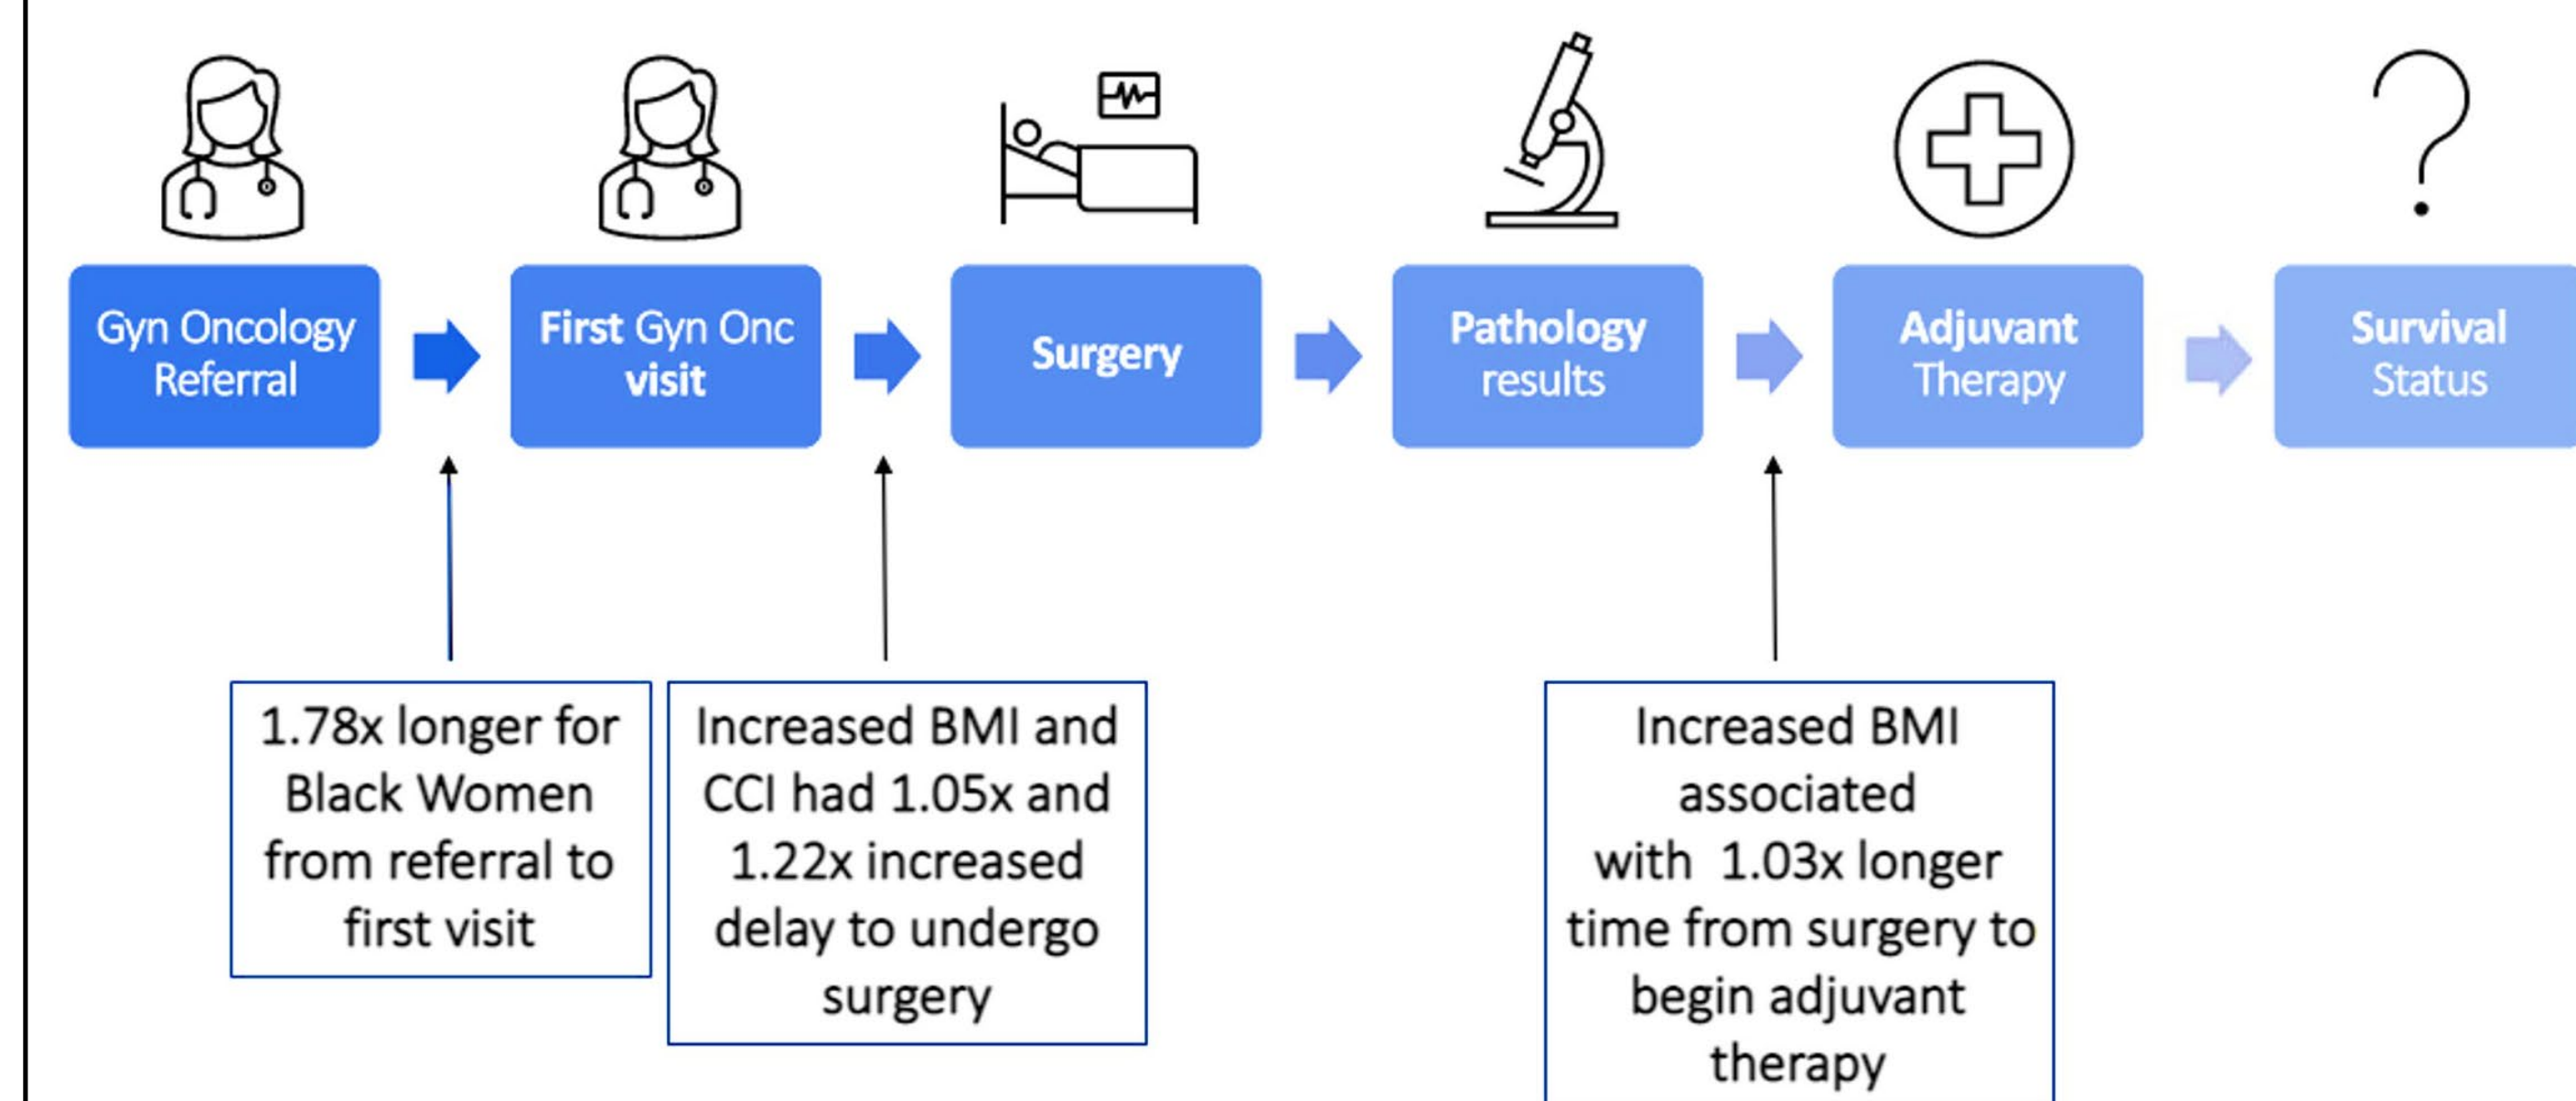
Gyn Oncology Referral

First Gyn Onc visit

Surgery

Pathology results

Adjuvant Therapy

Survival Status

1.78x longer for Black Women from referral to first visit

Increased BMI and CCI had 1.05x and 1.22x increased delay to undergo surgery

Increased BMI associated with 1.03x longer time from surgery to begin adjuvant therapy